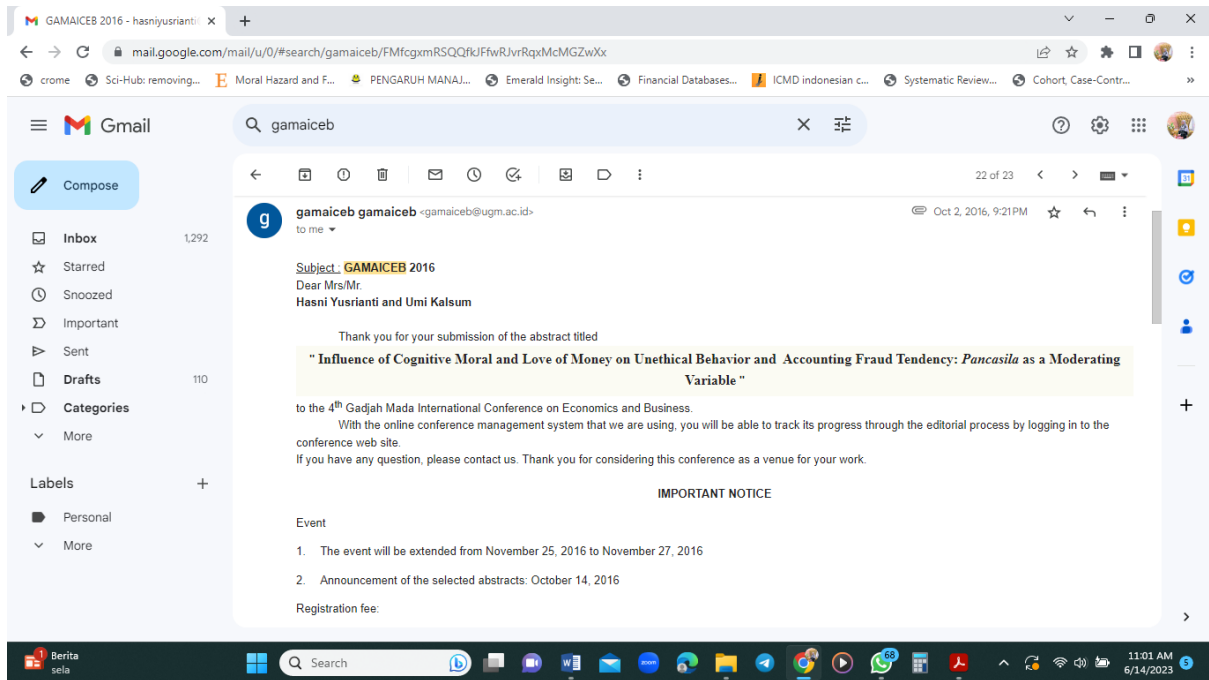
M GAMAICEB 2016 - hasniyusrianti ×
+

mail.google.com/mail/u/0/#search/gamaiceb/FMfcgxmRSQQfkJFfwRJvrRqxMcMGZwXx

crome | Sci-Hub: removing... | Moral Hazard and F... | PENGARUH MANAJ... | Emerald Insight: Se... | Financial Databases... | ICMD indonesian c... | Systematic Review... | Cohort, Case-Contr... »

Gmail
gamaiceb

Compose
Inbox 1,292
Starred
Snoozed
Important
Sent
Drafts 110
Categories
More

Labels +
Personal
More

22 of 23

gamaiceb gamaiceb <gamaiceb@ugm.ac.id>
to me
Oct 2, 2016, 9:21 PM

Subject : GAMAICEB 2016
Dear Mrs/Mr.
Hasni Yusrianti and Umi Kalsum

Thank you for your submission of the abstract titled

" Influence of Cognitive Moral and Love of Money on Unethical Behavior and Accounting Fraud Tendency: Pancasila as a Moderating Variable "

to the 4$^{th}$ Gadjah Mada International Conference on Economics and Business.
With the online conference management system that we are using, you will be able to track its progress through the editorial process by logging in to the conference web site.
If you have any question, please contact us. Thank you for considering this conference as a venue for your work.

IMPORTANT NOTICE

Event

1. The event will be extended from November 25, 2016 to November 27, 2016

2. Announcement of the selected abstracts: October 14, 2016

Registration fee:

Berita sela
Search
68
11:01 AM 6/14/2023
5